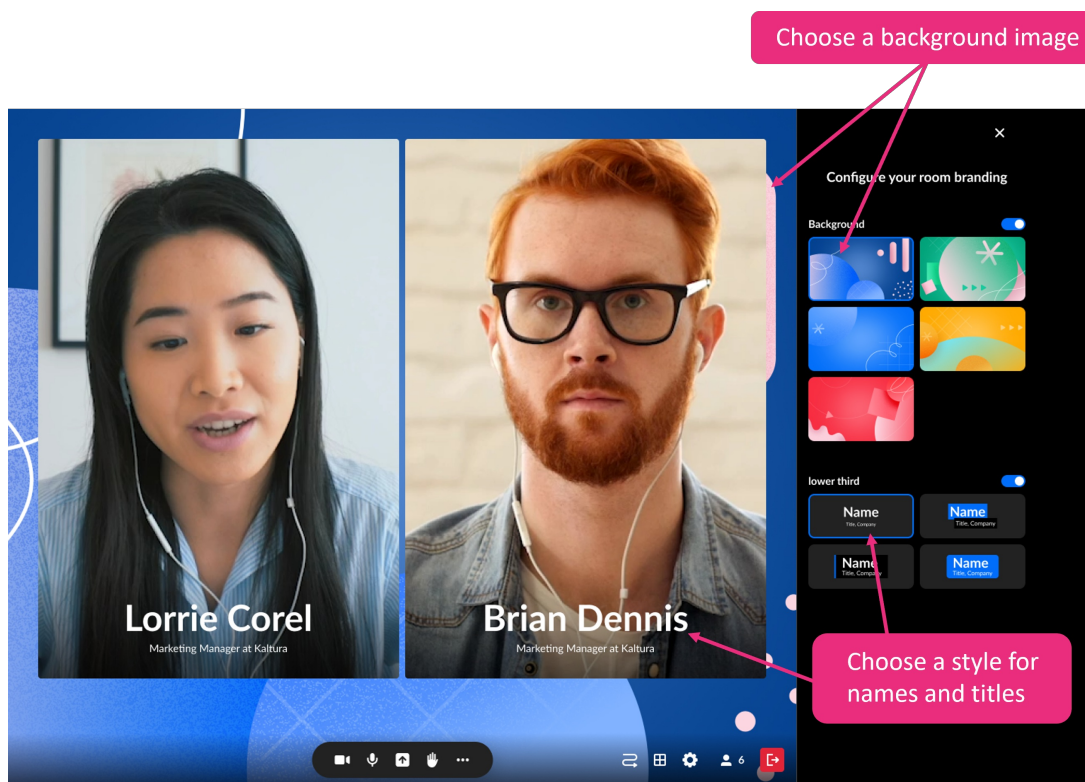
Choose a background image

×

Configure your room branding

Background

lower third

Name
Title, Company

Name
Title, Company

Name
Title, Company

Name
Title, Company

Lorrie Corel
Marketing Manager at Kaltura

Brian Dennis
Marketing Manager at Kaltura

Choose a style for names and titles

6